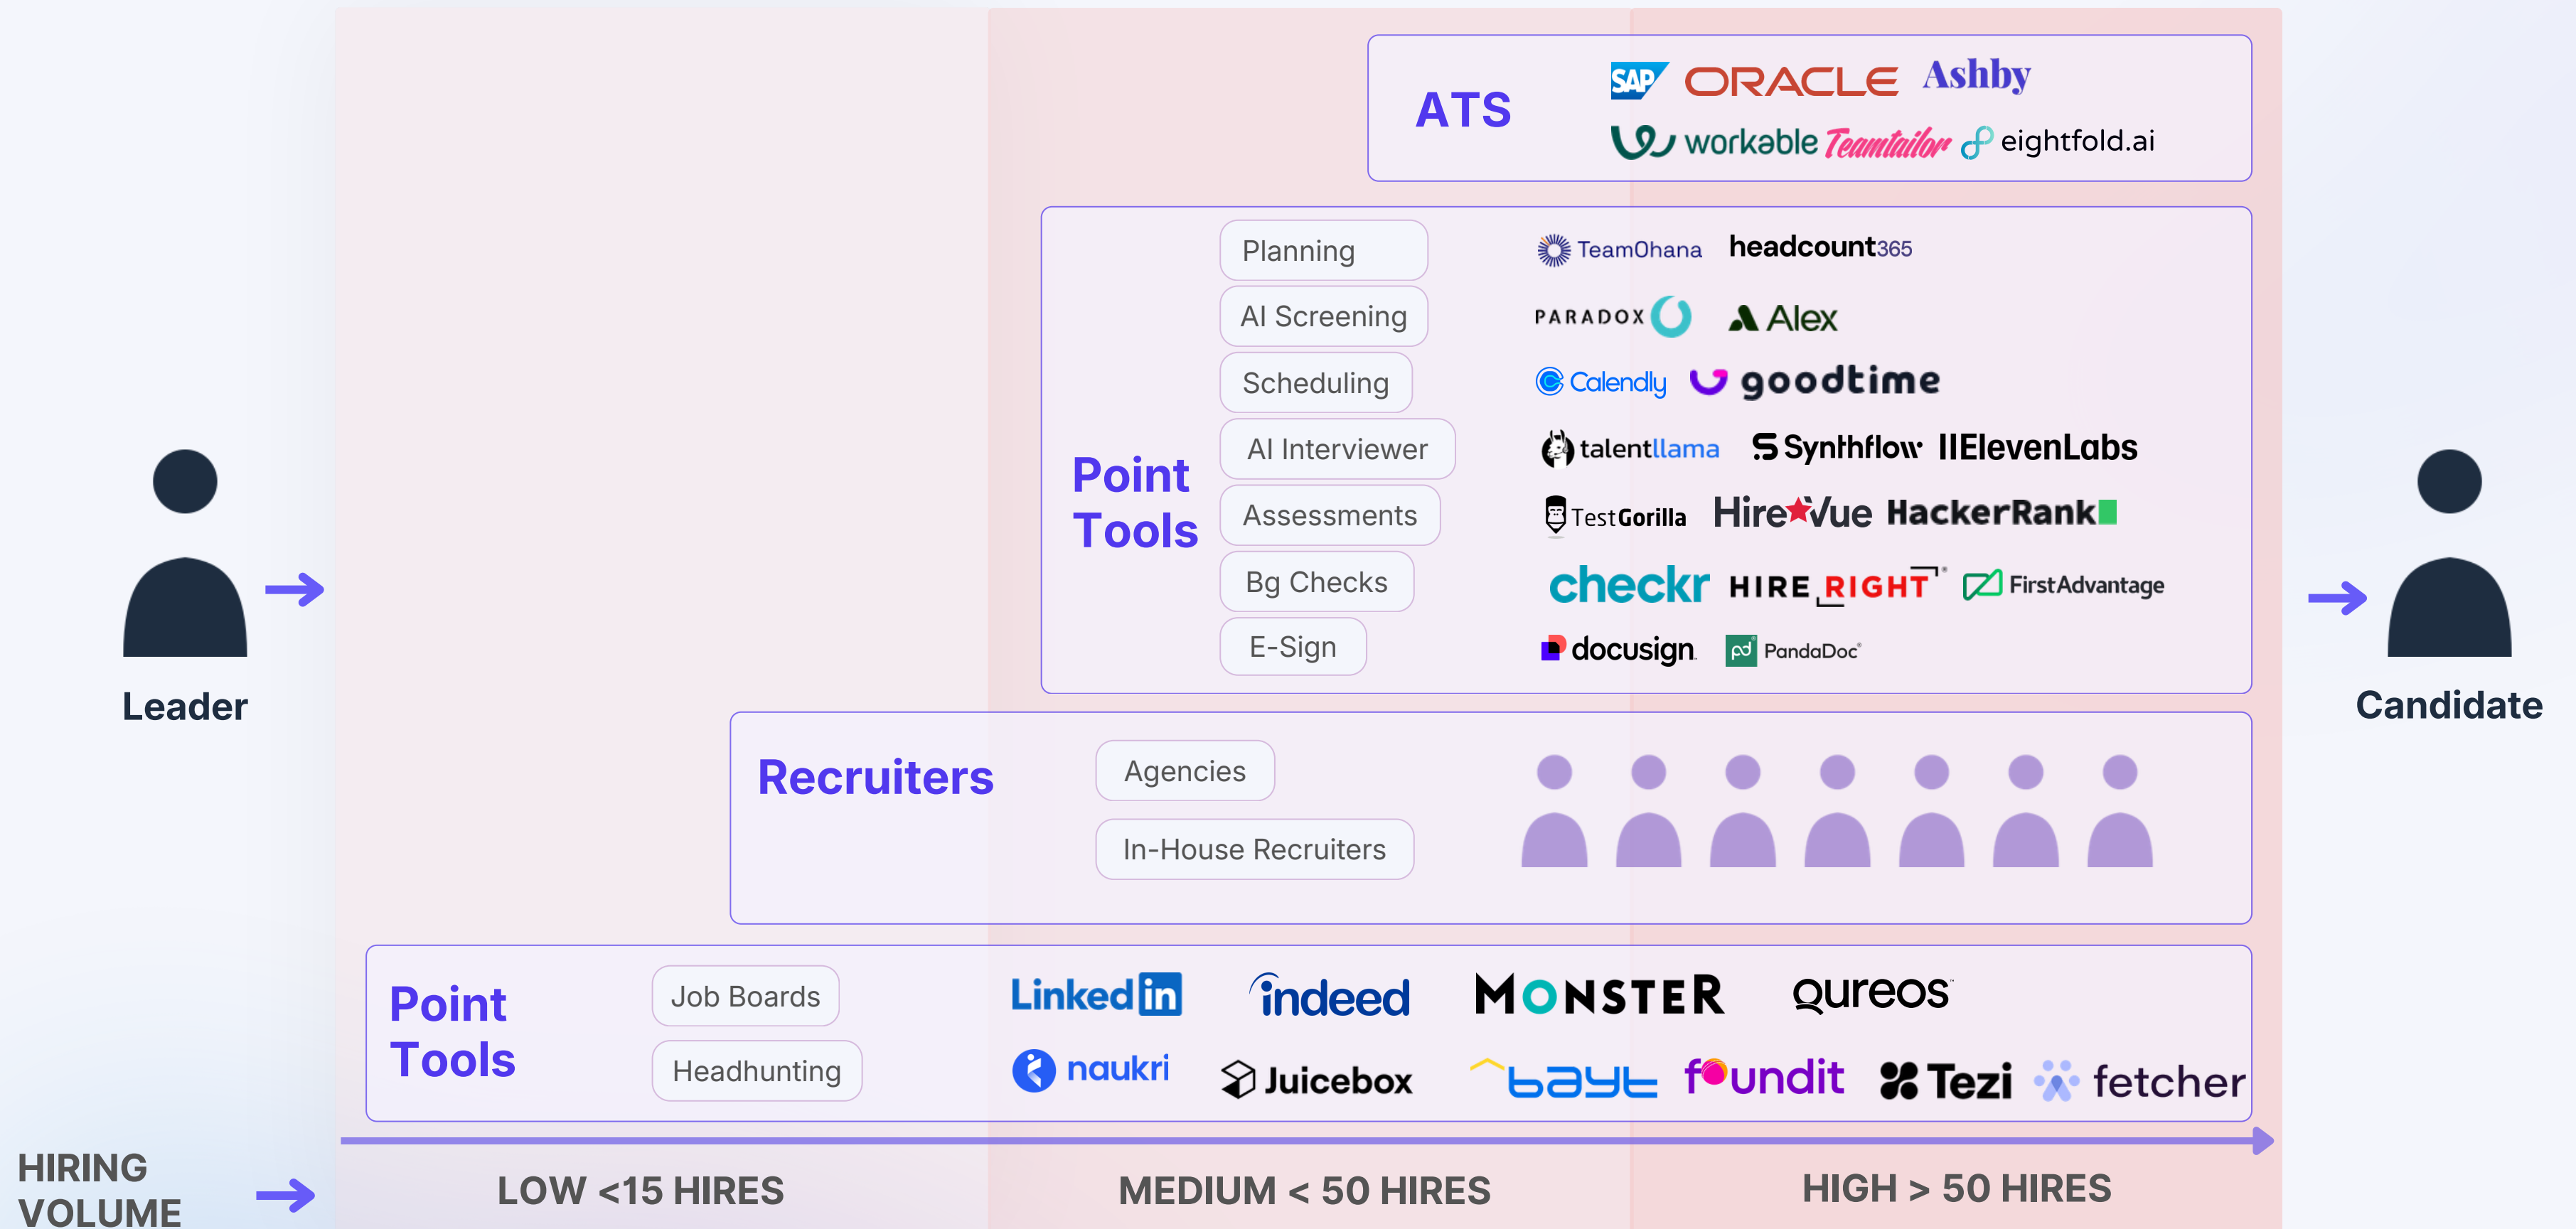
ATS

SAP ORACLE Ashby
workable Teamtailor eightfold.ai

Point Tools

Planning
AI Screening
Scheduling
AI Interviewer
Assessments
Bg Checks
E-Sign

TeamOhana headcount365
PARADOX Alex
Calendly goodtime
talentllama Synthflow IIElevenLabs
TestGorilla HireVue HackerRank
checkr HIRERIGHT FirstAdvantage
docusign PandaDoc

Leader

Candidate

Recruiters

Agencies
In-House Recruiters

Point Tools

Job Boards
Headhunting

LinkedIn indeed MONSTER qureos
naukri Juicebox bayt foundit Tezi fetcher

HIRING VOLUME

LOW <15 HIRES
MEDIUM < 50 HIRES
HIGH > 50 HIRES